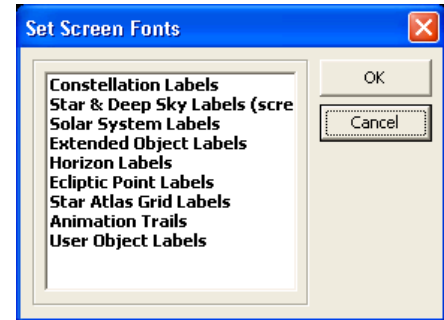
Set Screen Fonts

Constellation Labels
Star & Deep Sky Labels (scre
Solar System Labels
Extended Object Labels
Horizon Labels
Ecliptic Point Labels
Star Atlas Grid Labels
Animation Trails
User Object Labels

OK
Cancel